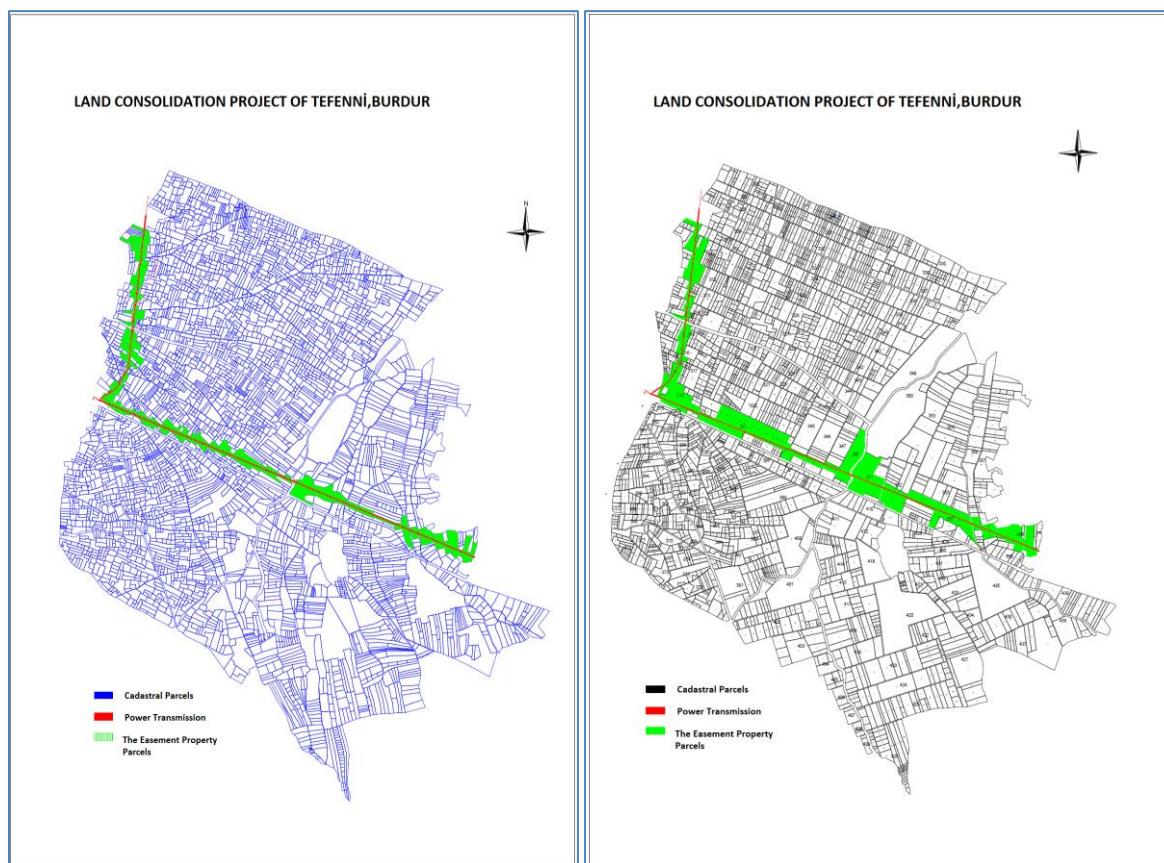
LAND CONSOLIDATION PROJECT OF TEFENNİ,BURDUR

N

Cadastral Parcels
Power Transmission
The Easement Property Parcels

LAND CONSOLIDATION PROJECT OF TEFENNİ,BURDUR

Cadastral Parcels
Power Transmission
The Easement Property Parcels